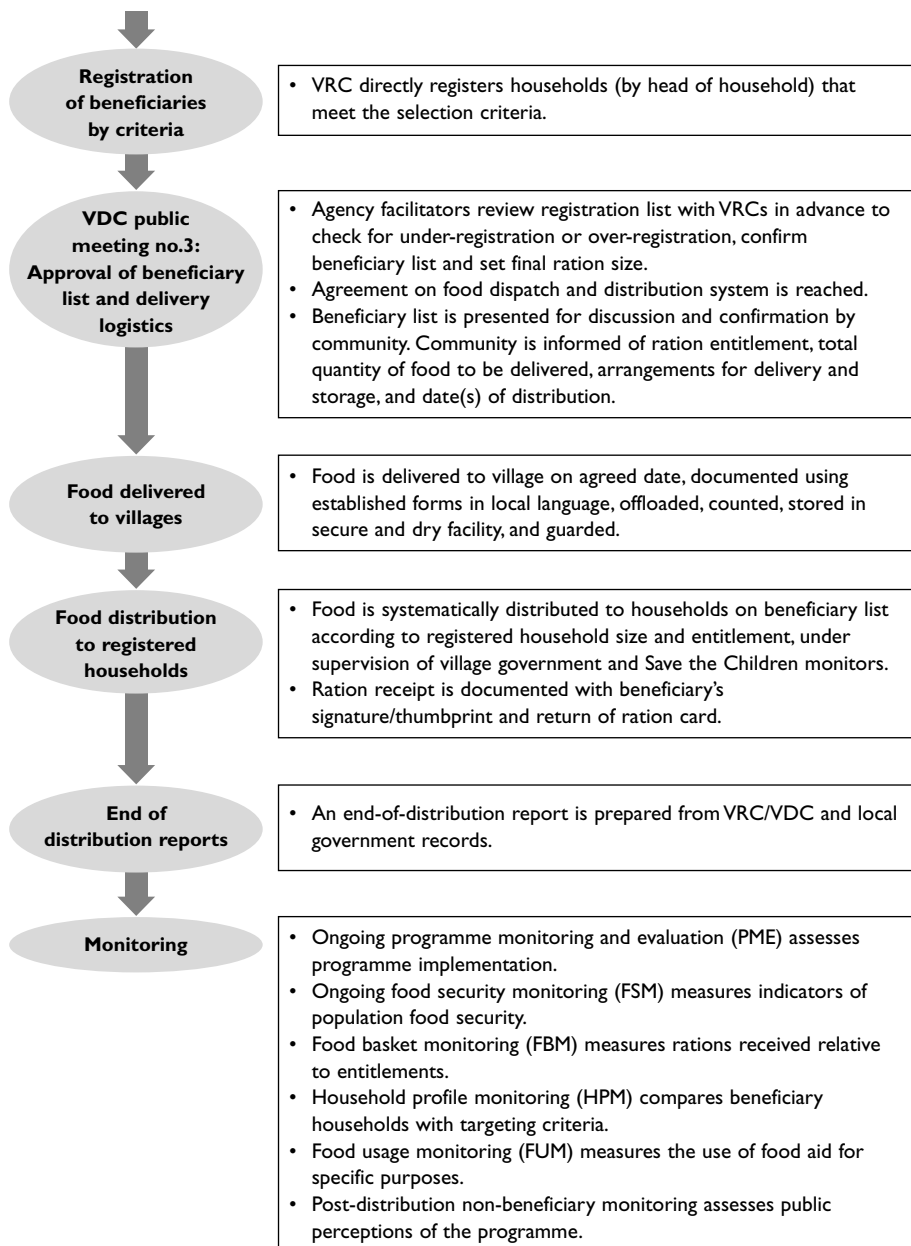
Registration of beneficiaries by criteria

• VRC directly registers households (by head of household) that meet the selection criteria.

VDC public meeting no.3: Approval of beneficiary list and delivery logistics

• Agency facilitators review registration list with VRCs in advance to check for under-registration or over-registration, confirm beneficiary list and set final ration size.
• Agreement on food dispatch and distribution system is reached.
• Beneficiary list is presented for discussion and confirmation by community. Community is informed of ration entitlement, total quantity of food to be delivered, arrangements for delivery and storage, and date(s) of distribution.

Food delivered to villages

• Food is delivered to village on agreed date, documented using established forms in local language, offloaded, counted, stored in secure and dry facility, and guarded.

Food distribution to registered households

• Food is systematically distributed to households on beneficiary list according to registered household size and entitlement, under supervision of village government and Save the Children monitors.
• Ration receipt is documented with beneficiary's signature/thumbprint and return of ration card.

End of distribution reports

• An end-of-distribution report is prepared from VRC/VDC and local government records.

Monitoring

• Ongoing programme monitoring and evaluation (PME) assesses programme implementation.
• Ongoing food security monitoring (FSM) measures indicators of population food security.
• Food basket monitoring (FBM) measures rations received relative to entitlements.
• Household profile monitoring (HPM) compares beneficiary households with targeting criteria.
• Food usage monitoring (FUM) measures the use of food aid for specific purposes.
• Post-distribution non-beneficiary monitoring assesses public perceptions of the programme.